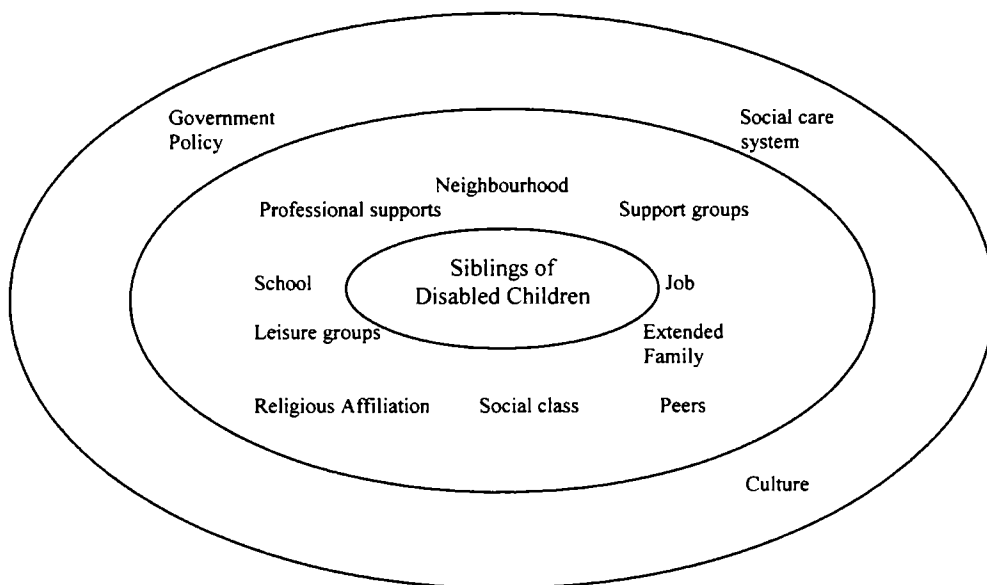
Government Policy

Social care system

Neighbourhood

Professional supports

Support groups

School

Siblings of Disabled Children

Job

Leisure groups

Extended Family

Religious Affiliation

Social class

Peers

Culture